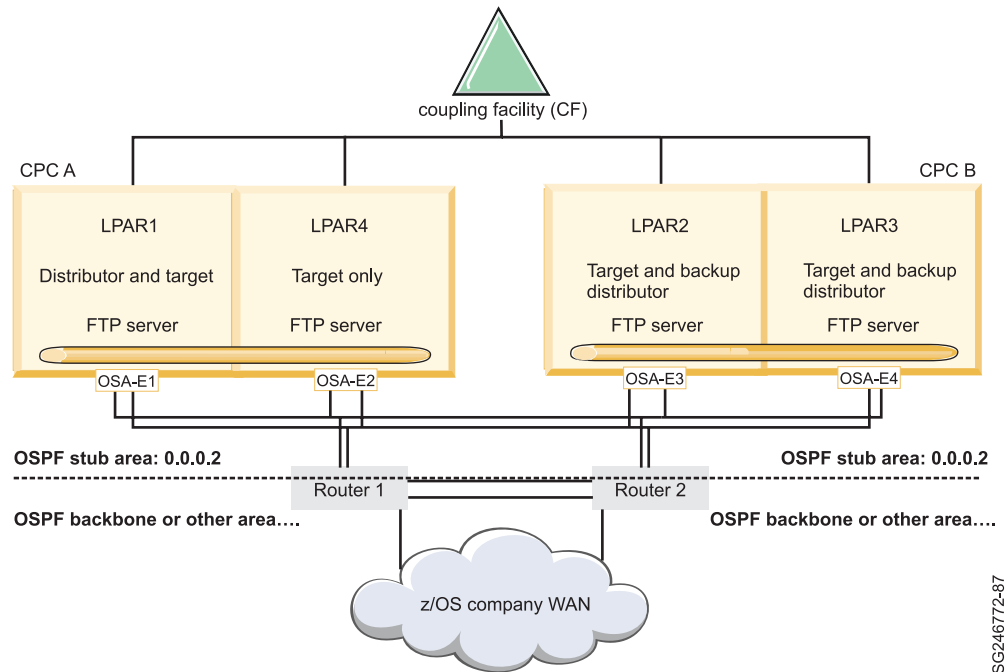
coupling facility (CF)

CPC A

CPC B

LPAR1

Distributor and target

FTP server

LPAR4

Target only

FTP server

LPAR2

Target and backup distributor

FTP server

LPAR3

Target and backup distributor

FTP server

OSA-E1

OSA-E2

OSA-E3

OSA-E4

OSPF stub area: 0.0.0.2

OSPF stub area: 0.0.0.2

Router 1

Router 2

OSPF backbone or other area....

OSPF backbone or other area....

z/OS company WAN

SG246772-87